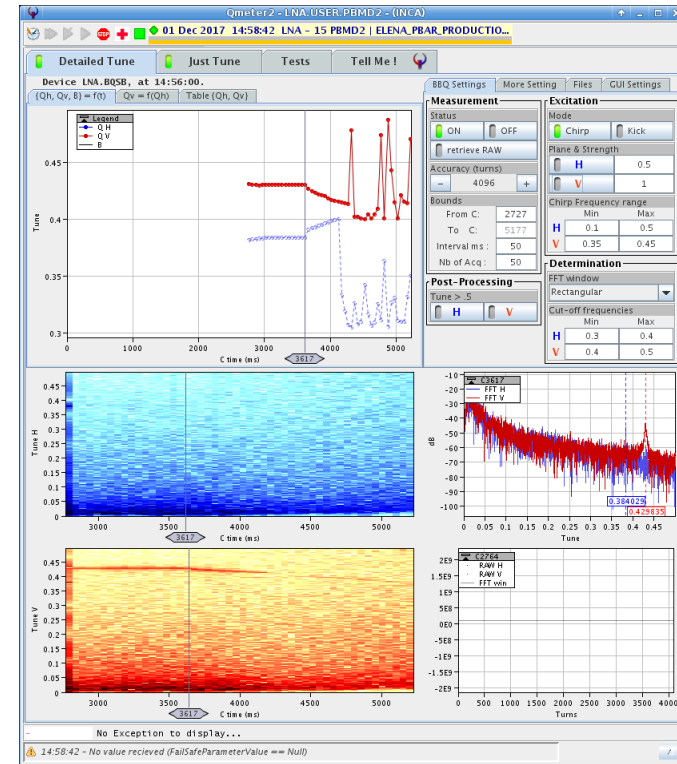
Qmeter2 - LNA.USER.PBMD2 - (INCA)

STOP

01 Dec 2017 14:58:42 LNA - 15 PBMD2 | ELENA_PBAR_PRODUCTIO...

Detailed Tune | Just Tune | Tests | Tell Me !

Device LNA.BQSB, at 14:56:00.

(Qh, Qv, B) = f(t) | Qv = f(Qh) | Table (Qh, Qv)

Legend
Q H
Q V
B

Tune

0.45
0.4
0.35
0.3

0 1000 2000 3000 4000 5000
C time (ms)
3617

BBQ Settings | More Setting | Files | GUI Settings

Measurement
Status
ON | OFF
retrieve RAW
Accuracy (turns)
- 4096 +
Bounds
From C: 2727
To C: 5177
Interval ms : 50
Nb of Acq : 50

Post-Processing
Tune > .5
H | V

Excitation
Mode
Chirp | Kick
Plane & Strength
H 0.5
V 1
Chirp Frequency range
| | Min | Max |
|---|---|---|
| H | 0.1 | 0.5 |
| V | 0.35 | 0.45 |

Determination
FFT window
Rectangular
Cut-off frequencies
| | Min | Max |
|---|---|---|
| H | 0.3 | 0.4 |
| V | 0.4 | 0.5 |

Tune H
0.45 0.4 0.35 0.3 0.25 0.2 0.15 0.1 0.05 0
3000 3500 4000 4500 5000
3617
C time (ms)

C3617
FFT H
FFT V
dB
-10 -20 -30 -40 -50 -60 -70 -80 -90 -100
0.384029
0.429835
0 0.05 0.1 0.15 0.2 0.25 0.3 0.35 0.4 0.45
Tune

Tune V
0.45 0.4 0.35 0.3 0.25 0.2 0.15 0.1 0.05 0
3000 3500 4000 4500 5000
3617
C time (ms)

C2764
RAW H
RAW V
FFT win
2E9 1.5E9 1E9 5E8 0E0 -5E8 -1E9 -1.5E9 -2E9
0 500 1000 1500 2000 2500 3000 3500 4000
Turns

No Exception to display...

14:58:42 - No value recieved (FailSafeParameterValue == Null)